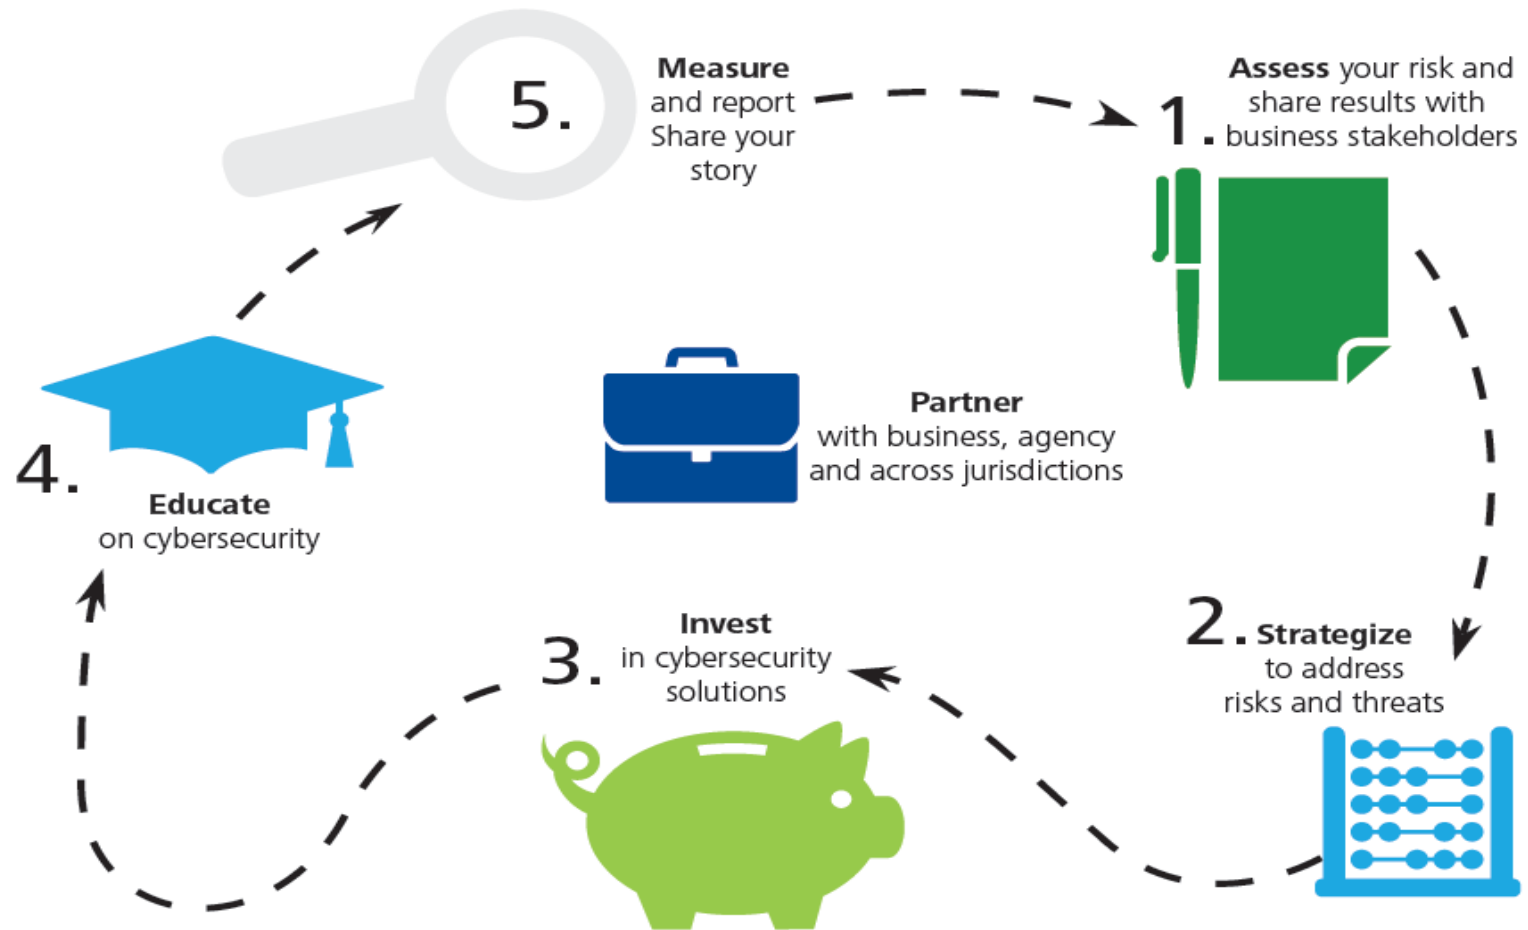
1. **Assess** your risk and share results with business stakeholders

2. **Strategize** to address risks and threats

3. **Invest** in cybersecurity solutions

4. **Educate** on cybersecurity

5. **Measure** and report Share your story

**Partner** with business, agency and across jurisdictions